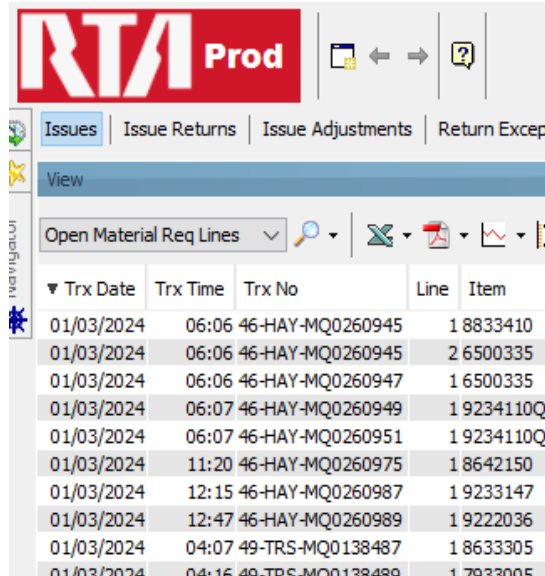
RTA Prod

Issues | Issue Returns | Issue Adjustments | Return Excep

Navigator

View

Open Material Req Lines

| ▼ Trx Date | Trx Time | Trx No | Line | Item |
|---|---|---|---|---|
| 01/03/2024 | 06:06 | 46-HAY-MQ0260945 | 1 | 8833410 |
| 01/03/2024 | 06:06 | 46-HAY-MQ0260945 | 2 | 6500335 |
| 01/03/2024 | 06:06 | 46-HAY-MQ0260947 | 1 | 6500335 |
| 01/03/2024 | 06:07 | 46-HAY-MQ0260949 | 1 | 9234110Q |
| 01/03/2024 | 06:07 | 46-HAY-MQ0260951 | 1 | 9234110Q |
| 01/03/2024 | 11:20 | 46-HAY-MQ0260975 | 1 | 8642150 |
| 01/03/2024 | 12:15 | 46-HAY-MQ0260987 | 1 | 9233147 |
| 01/03/2024 | 12:47 | 46-HAY-MQ0260989 | 1 | 9222036 |
| 01/03/2024 | 04:07 | 49-TRS-MQ0138487 | 1 | 8633305 |
| 01/03/2024 | 04:16 | 49-TRS-MQ0138489 | 1 | 7933005 |